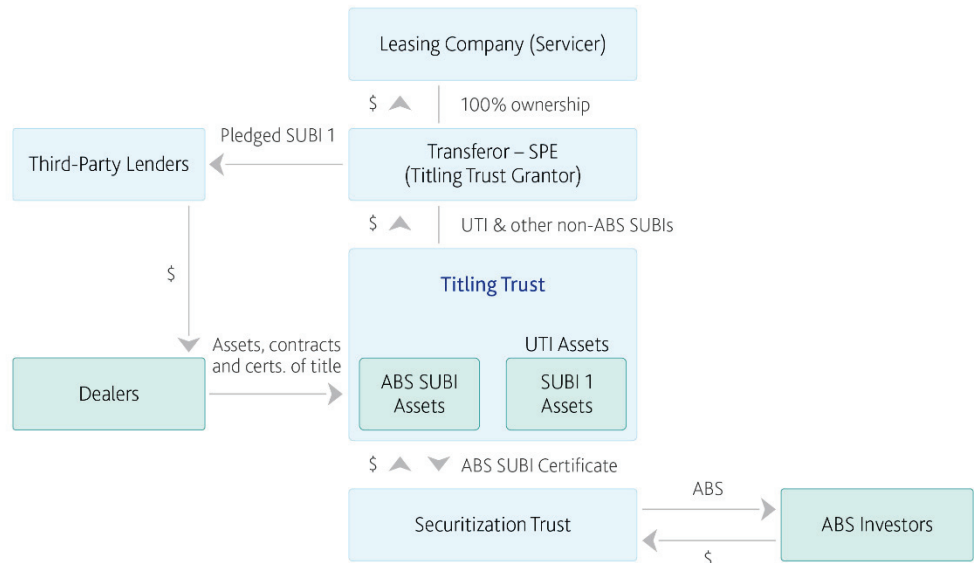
Leasing Company (Servicer)

$

100% ownership

Pledged SUBI 1

Third-Party Lenders

Transferor – SPE (Titling Trust Grantor)

$

UTI & other non-ABS SUBIs

$

Titling Trust

Assets, contracts and certs. of title

UTI Assets

Dealers

ABS SUBI Assets

SUBI 1 Assets

$

ABS SUBI Certificate

ABS

Securitization Trust

ABS Investors

$